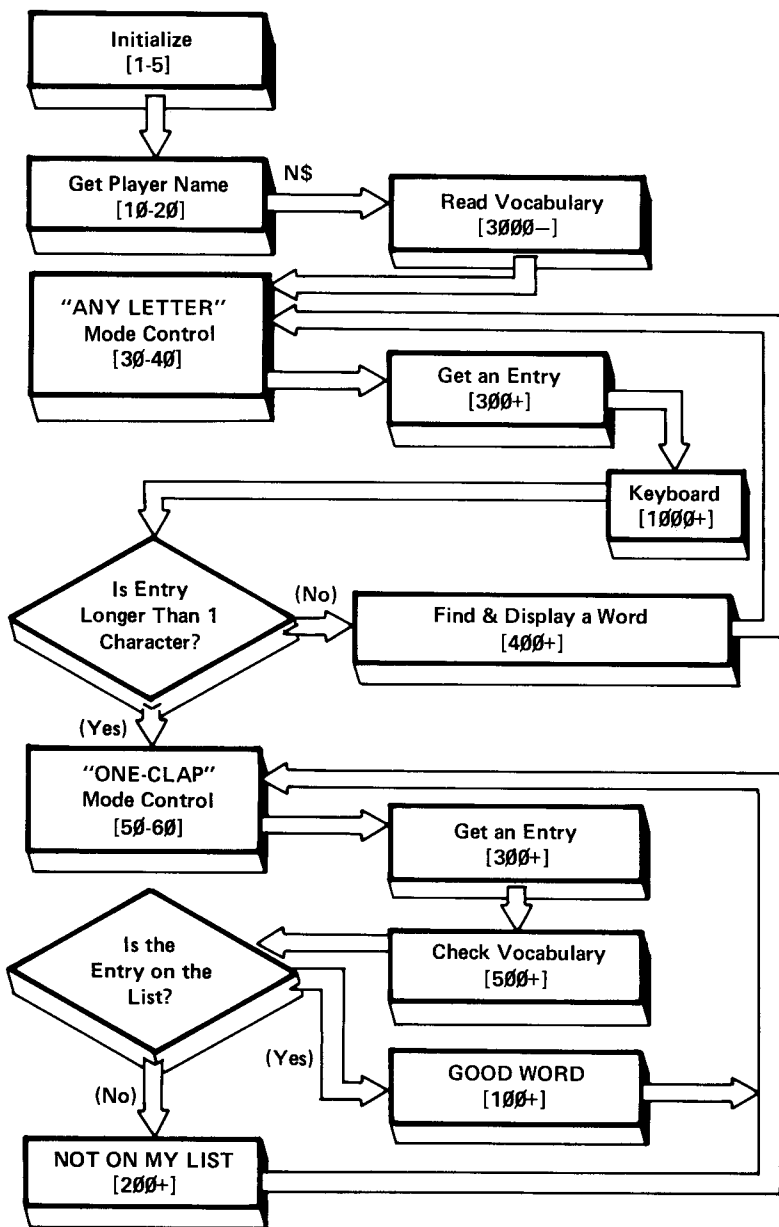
Initialize
[1-5]

Get Player Name
[1Ø-2Ø]

N$

Read Vocabulary
[3ØØØ—]

"ANY LETTER"
Mode Control
[3Ø-4Ø]

Get an Entry
[3ØØ+]

Keyboard
[1ØØØ+]

Is Entry
Longer Than 1
Character?

(No)

Find & Display a Word
[4ØØ+]

(Yes)

"ONE-CLAP"
Mode Control
[5Ø-6Ø]

Get an Entry
[3ØØ+]

Is the
Entry on the
List?

Check Vocabulary
[5ØØ+]

(Yes)

GOOD WORD
[1ØØ+]

(No)

NOT ON MY LIST
[2ØØ+]